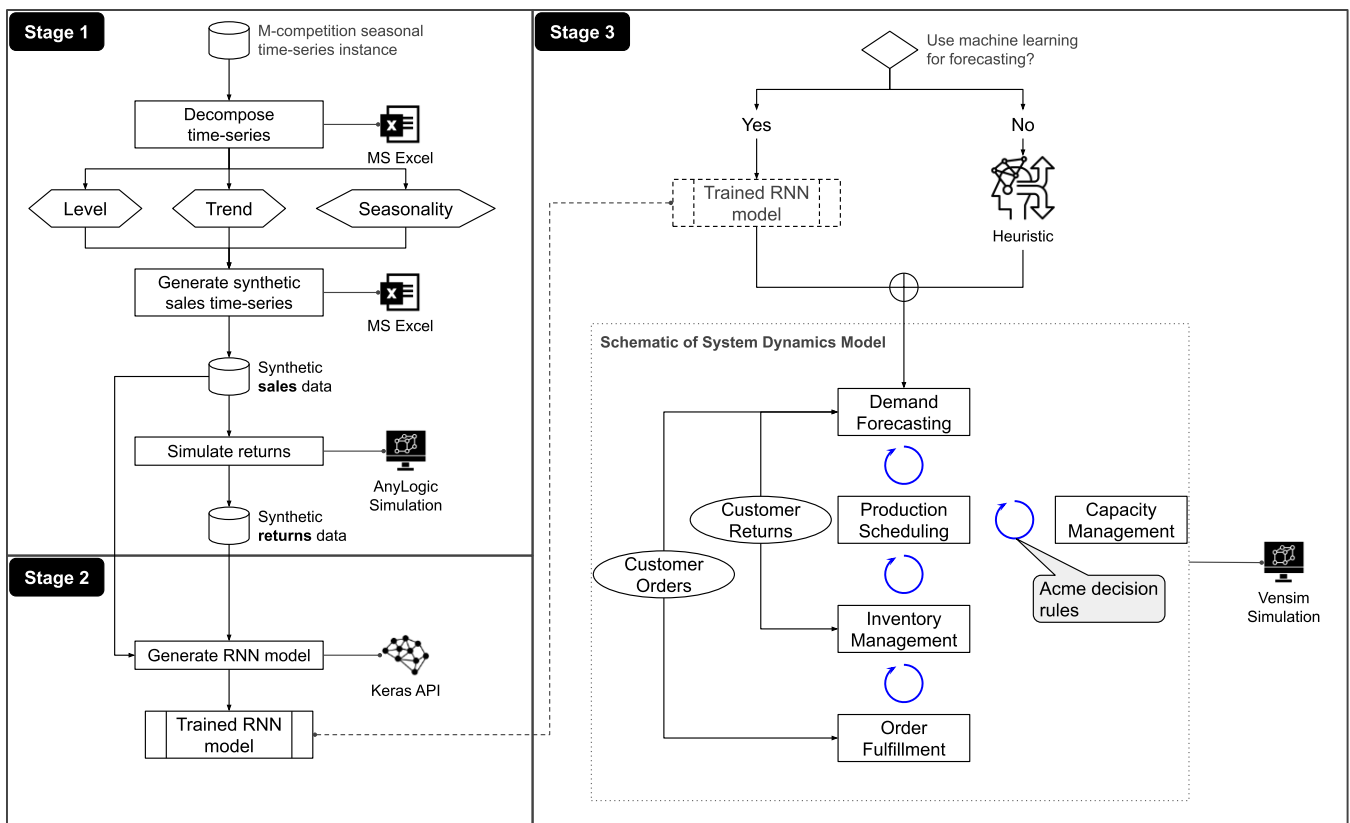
Stage 1

M-competition seasonal time-series instance

Decompose time-series

MS Excel

Level

Trend

Seasonality

Generate synthetic sales time-series

MS Excel

Synthetic **sales** data

Simulate returns

AnyLogic Simulation

Synthetic **returns** data

Stage 2

Generate RNN model

Keras API

Trained RNN model

Stage 3

Use machine learning for forecasting?

Yes

No

Trained RNN model

Heuristic

Schematic of System Dynamics Model

Demand Forecasting

Customer Returns

Production Scheduling

Capacity Management

Customer Orders

Inventory Management

Acme decision rules

Order Fulfillment

Vensim Simulation